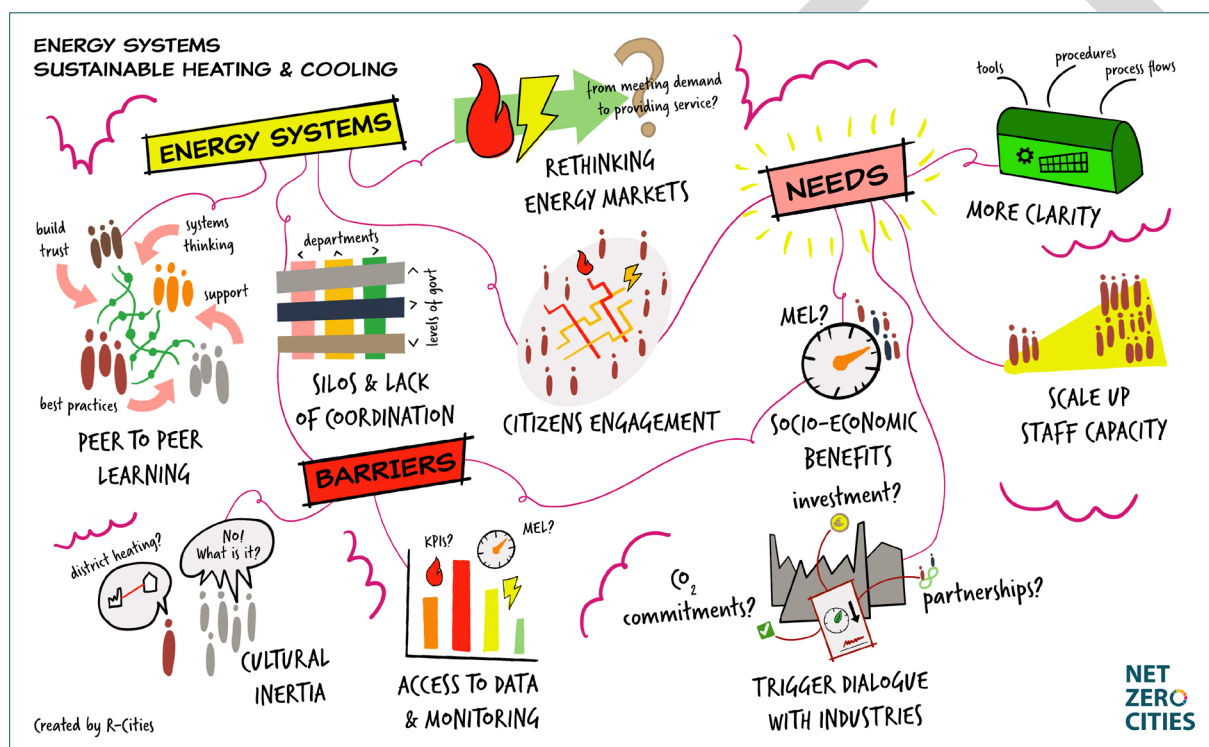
ENERGY SYSTEMS
SUSTAINABLE HEATING & COOLING

ENERGY SYSTEMS

from meeting demand to providing service?

RETHINKING ENERGY MARKETS

NEEDS

tools
procedures
process flows

MORE CLARITY

build trust
systems thinking
support
best practices

PEER TO PEER LEARNING

departments
levels of govt

SILOS & LACK OF COORDINATION

CITIZENS ENGAGEMENT

MEL?

SOCIO-ECONOMIC BENEFITS

SCALE UP STAFF CAPACITY

BARRIERS

district heating?
No! What is it?

CULTURAL INERTIA

KPIs?
MEL?

ACCESS TO DATA & MONITORING

investment?

$CO_2$ commitments?

partnerships?

TRIGGER DIALOGUE WITH INDUSTRIES

NET ZERO CITIES

Created by R-Cities